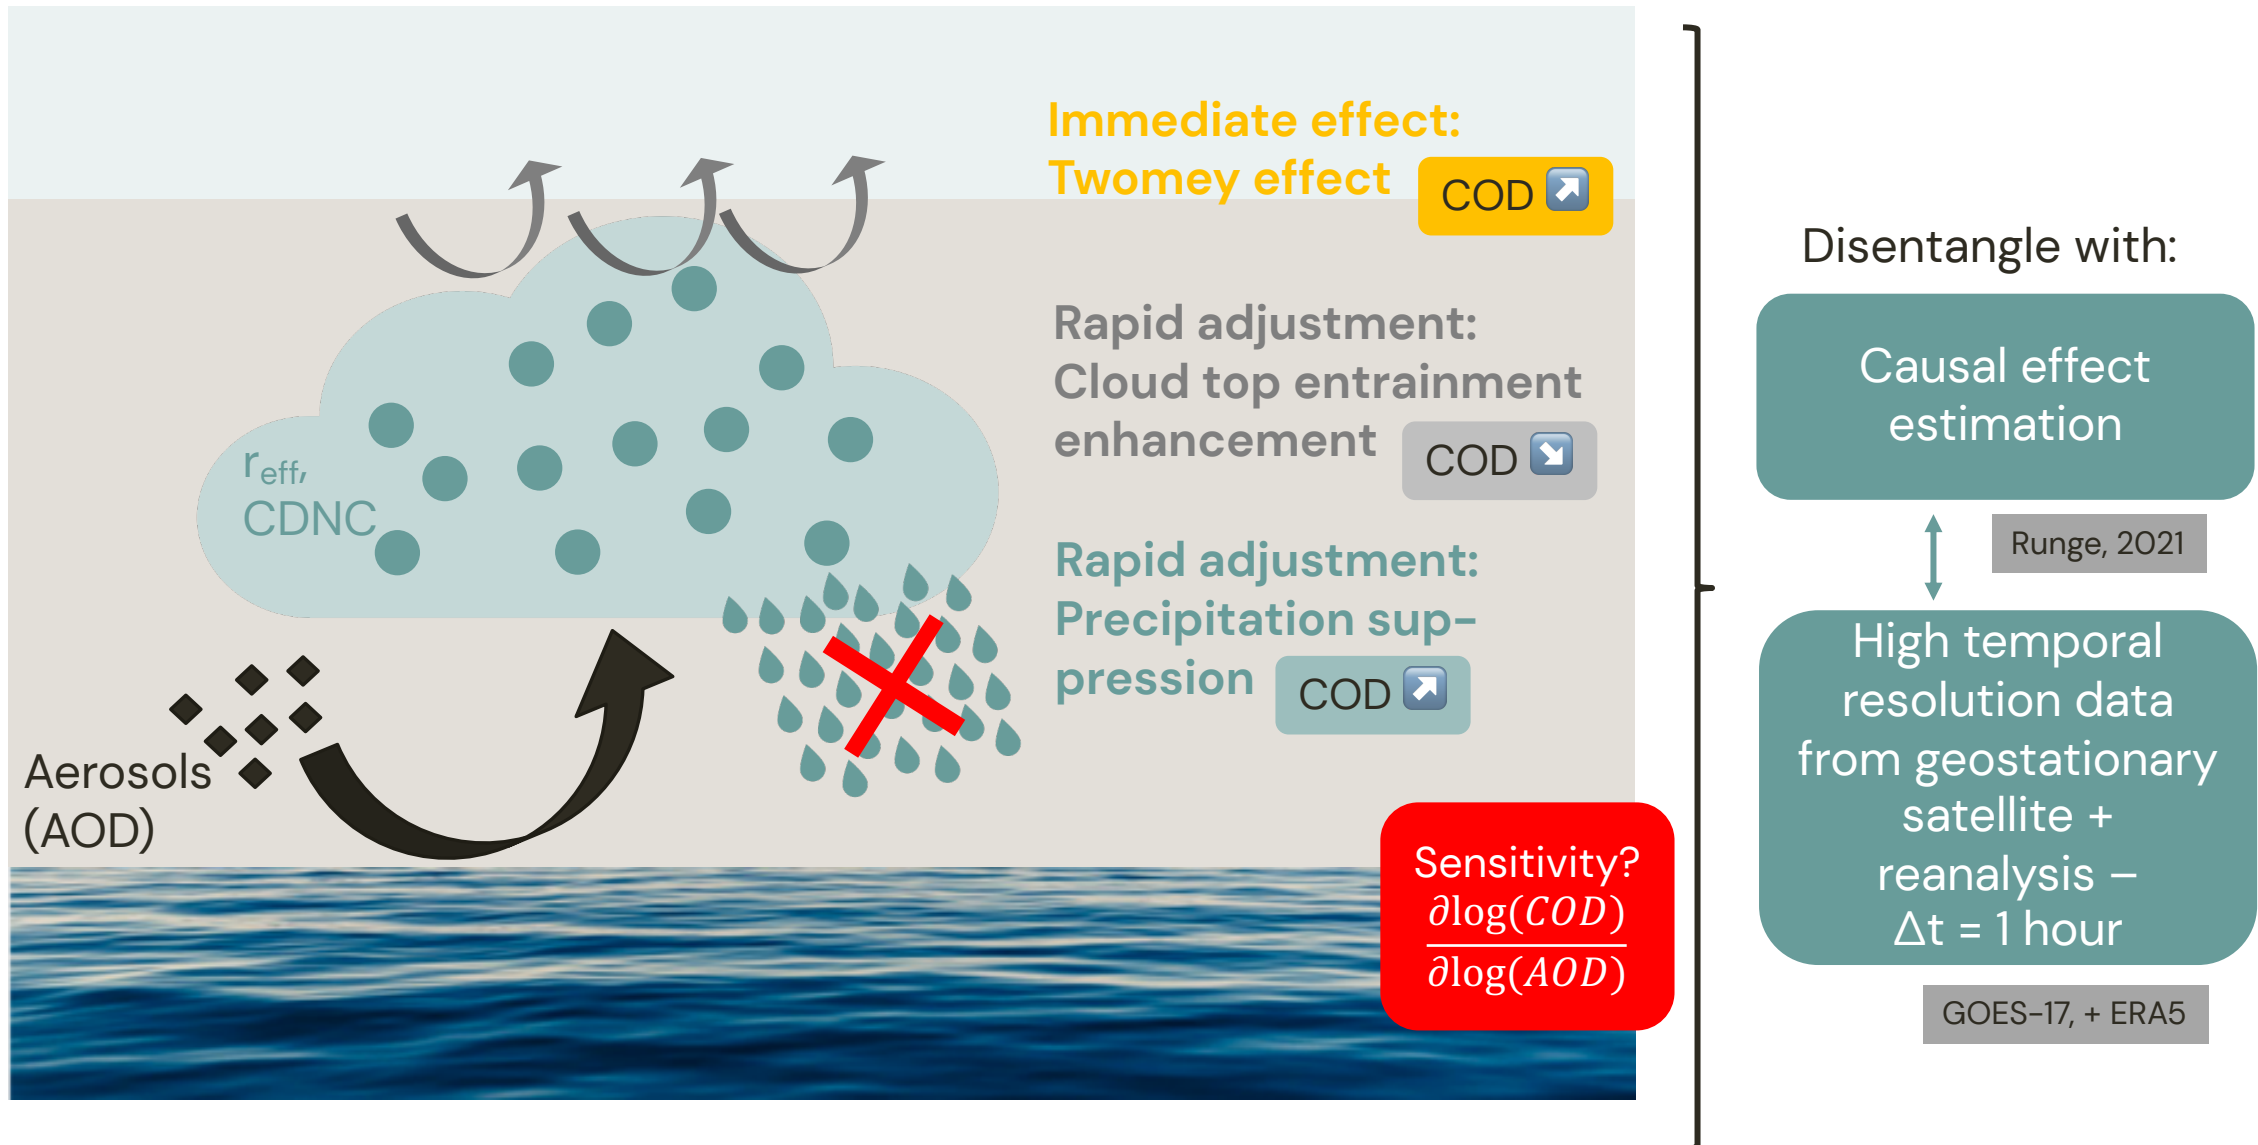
Immediate effect:
Twomey effect COD ↗

Rapid adjustment:
Cloud top entrainment enhancement COD ↘

Rapid adjustment:
Precipitation suppression COD ↗

$r_{eff}$,
CDNC

Aerosols
(AOD)

Sensitivity?
$\frac{\partial \log(COD)}{\partial \log(AOD)}$

Disentangle with:

Causal effect estimation

Runge, 2021

High temporal resolution data from geostationary satellite + reanalysis –
Δt = 1 hour

GOES-17, + ERA5